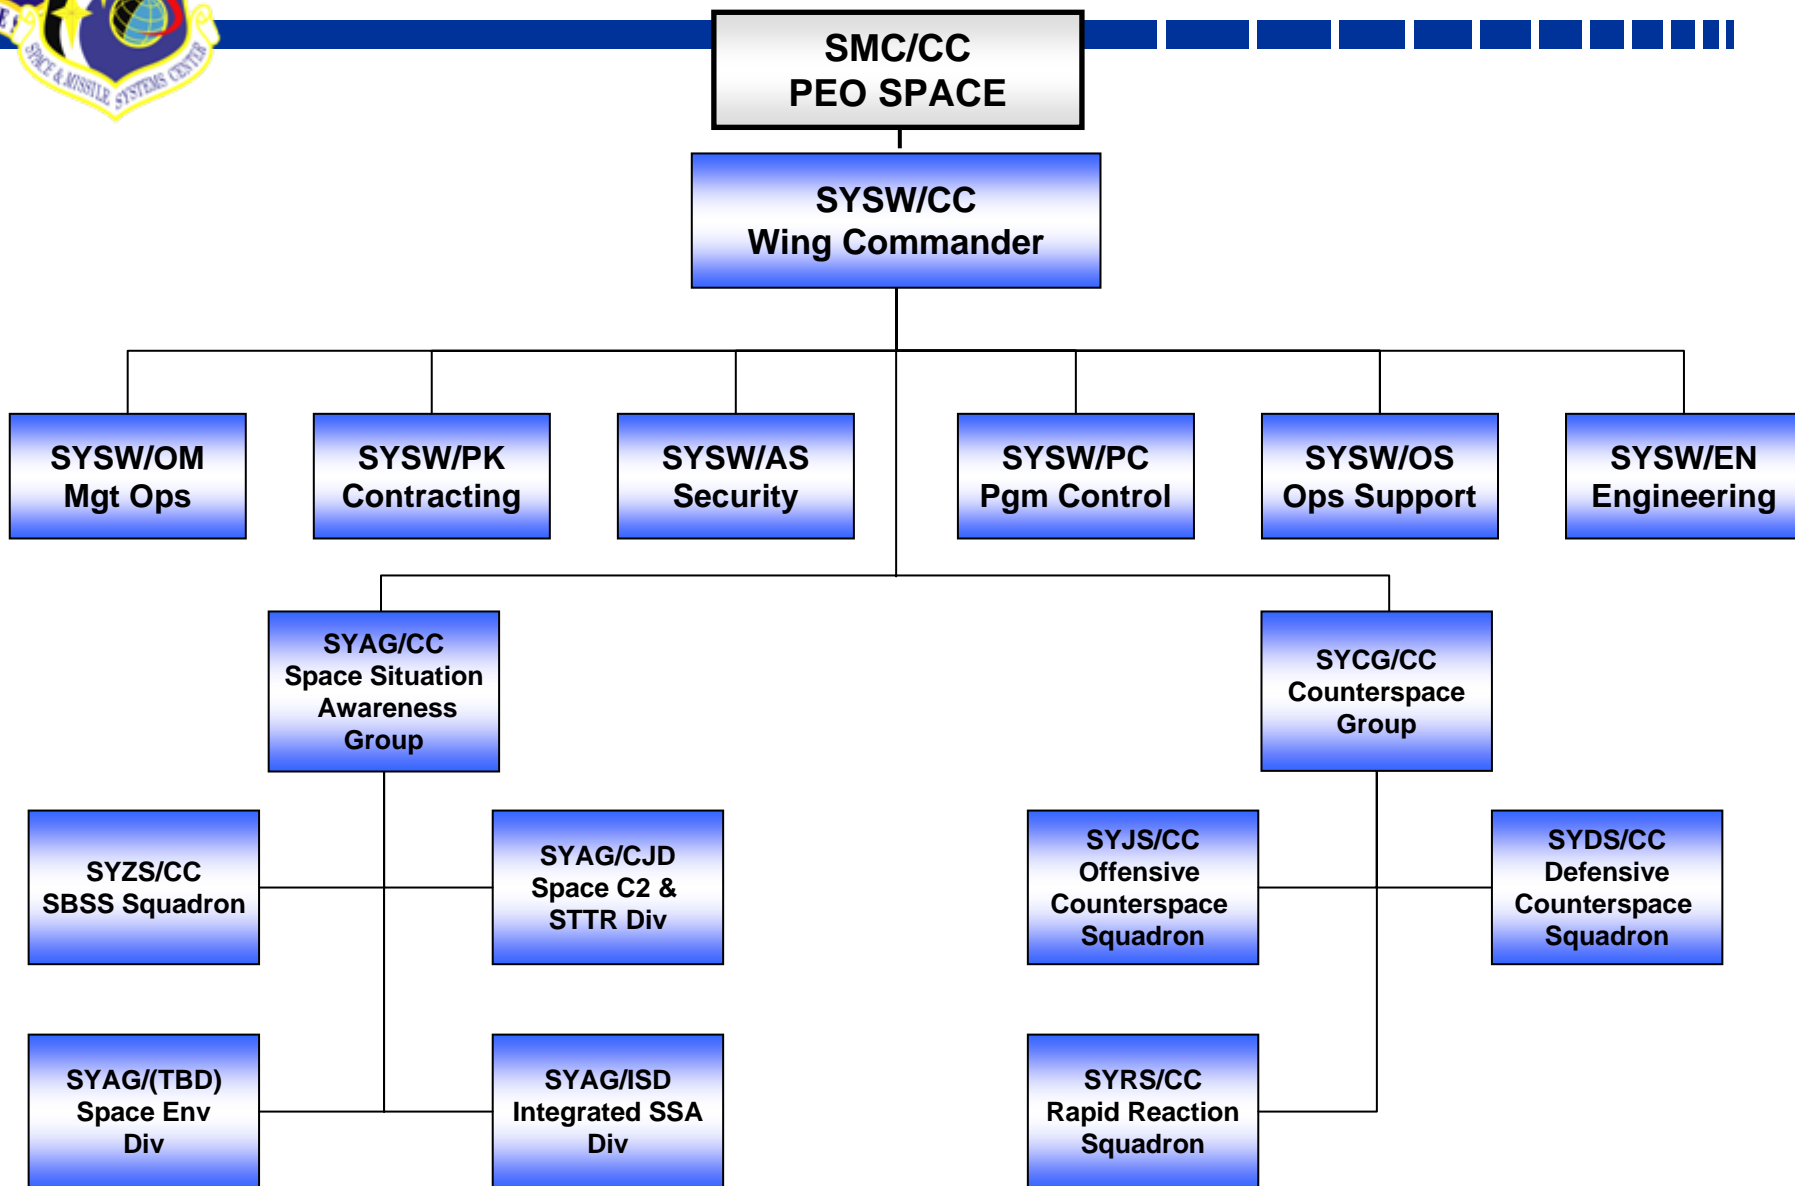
SPACE & MISSILE SYSTEMS CENTER

SMC/CC
PEO SPACE

SYSW/CC
Wing Commander

SYSW/OM
Mgt Ops

SYSW/PK
Contracting

SYSW/AS
Security

SYSW/PC
Pgm Control

SYSW/OS
Ops Support

SYSW/EN
Engineering

SYAG/CC
Space Situation Awareness Group

SYCG/CC
Counterspace Group

SYZS/CC
SBSS Squadron

SYAG/CJD
Space C2 & STTR Div

SYJS/CC
Offensive Counterspace Squadron

SYDS/CC
Defensive Counterspace Squadron

SYAG/(TBD)
Space Env Div

SYAG/ISD
Integrated SSA Div

SYRS/CC
Rapid Reaction Squadron